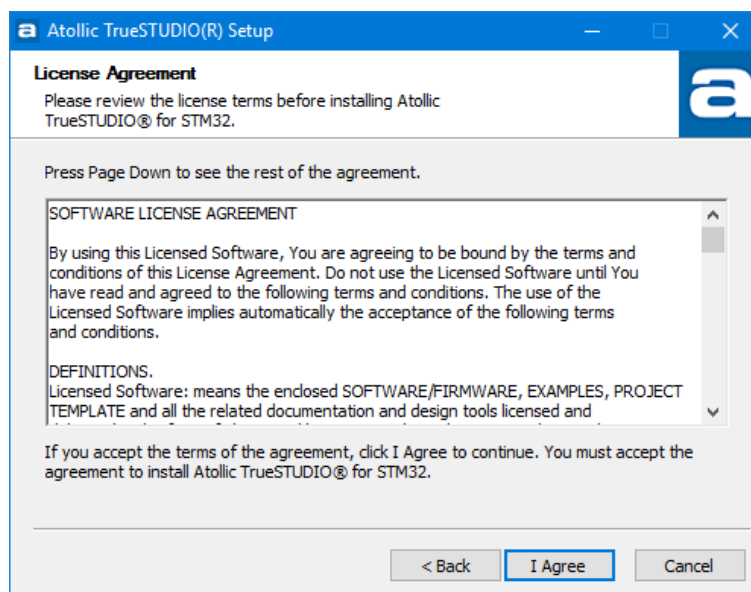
Atollic TrueSTUDIO(R) Setup

License Agreement
Please review the license terms before installing Atollic TrueSTUDIO® for STM32.

Press Page Down to see the rest of the agreement.

SOFTWARE LICENSE AGREEMENT

By using this Licensed Software, You are agreeing to be bound by the terms and conditions of this License Agreement. Do not use the Licensed Software until You have read and agreed to the following terms and conditions. The use of the Licensed Software implies automatically the acceptance of the following terms and conditions.

DEFINITIONS.
Licensed Software: means the enclosed SOFTWARE/FIRMWARE, EXAMPLES, PROJECT TEMPLATE and all the related documentation and design tools licensed and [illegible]

If you accept the terms of the agreement, click I Agree to continue. You must accept the agreement to install Atollic TrueSTUDIO® for STM32.

< Back | I Agree | Cancel